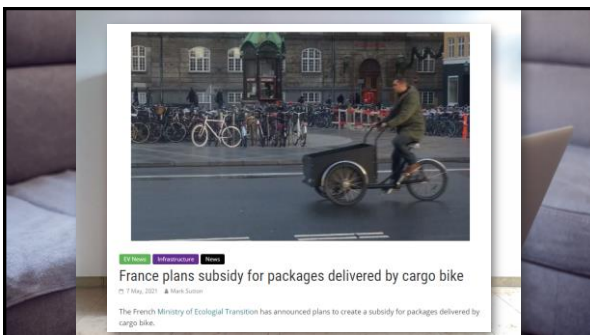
EV News Infrastructure News

France plans subsidy for packages delivered by cargo bike

7 May, 2021 Mark Sutton

The French Ministry of Ecological Transition has announced plans to create a subsidy for packages delivered by cargo bike.